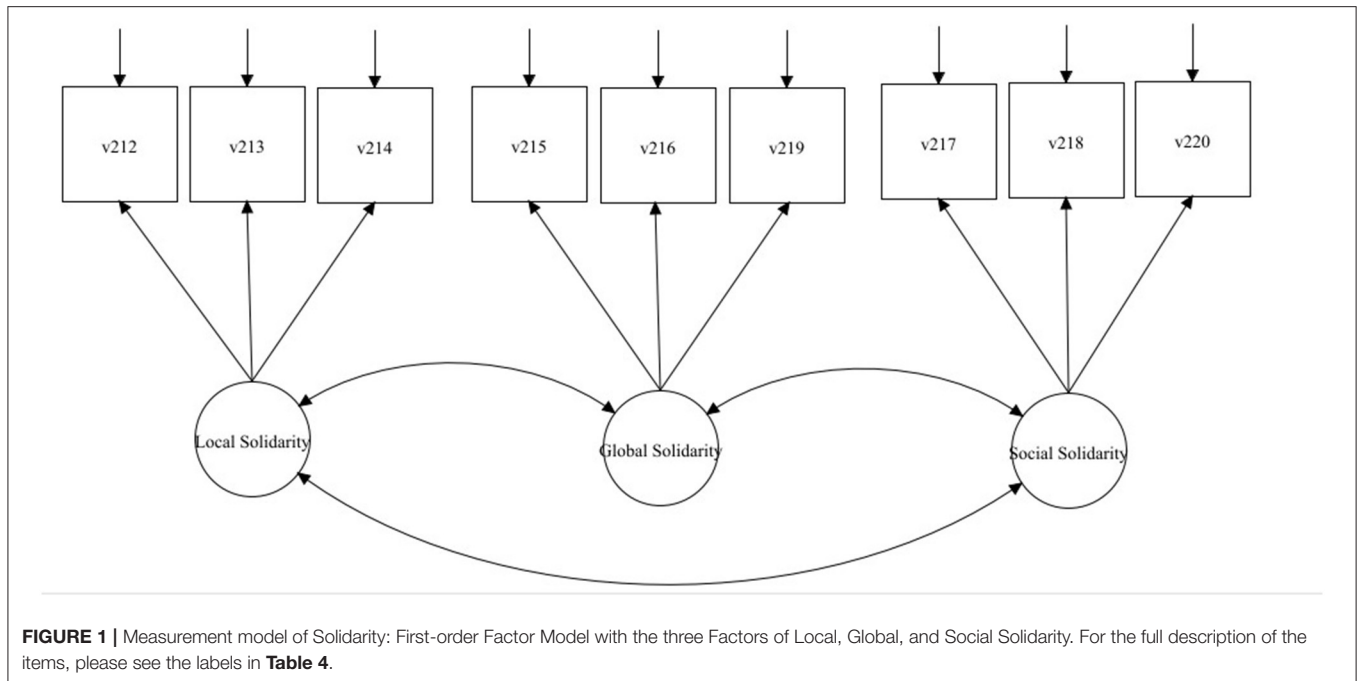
v212
v213
v214
v215
v216
v219
v217
v218
v220

Local Solidarity
Global Solidarity
Social Solidarity

FIGURE 1 | Measurement model of Solidarity: First-order Factor Model with the three Factors of Local, Global, and Social Solidarity. For the full description of the items, please see the labels in Table 4.